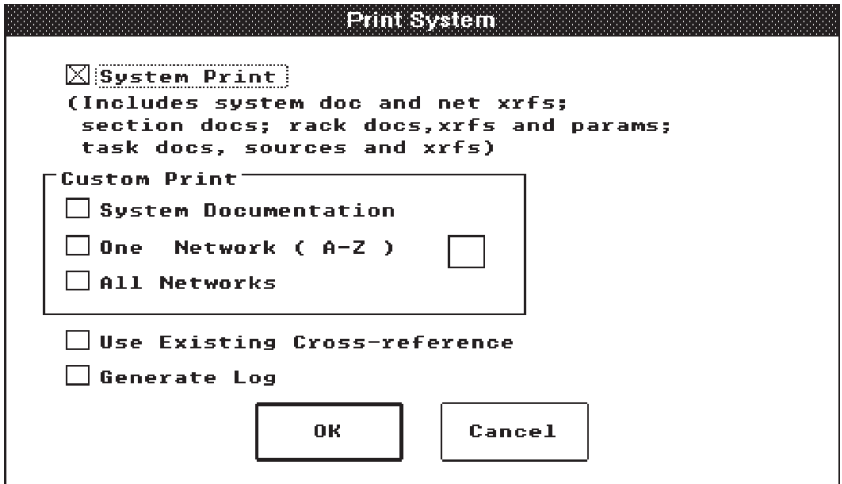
Print System

☒ System Print

(Includes system doc and net xrfs; section docs; rack docs,xrfs and params; task docs, sources and xrfs)

Custom Print

☐ System Documentation

☐ One Network ( A-Z ) ☐

☐ All Networks

☐ Use Existing Cross-reference

☐ Generate Log

OK

Cancel